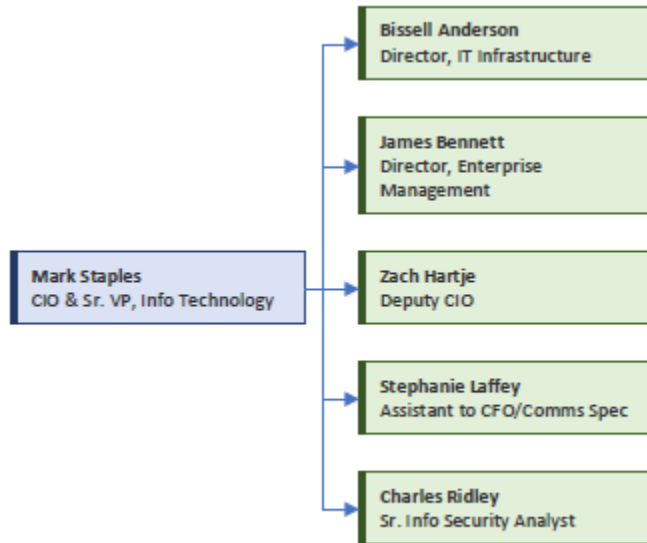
Mark Staples
CIO & Sr. VP, Info Technology

Bissell Anderson
Director, IT Infrastructure

James Bennett
Director, Enterprise Management

Zach Hartje
Deputy CIO

Stephanie Laffey
Assistant to CFO/Comms Spec

Charles Ridley
Sr. Info Security Analyst